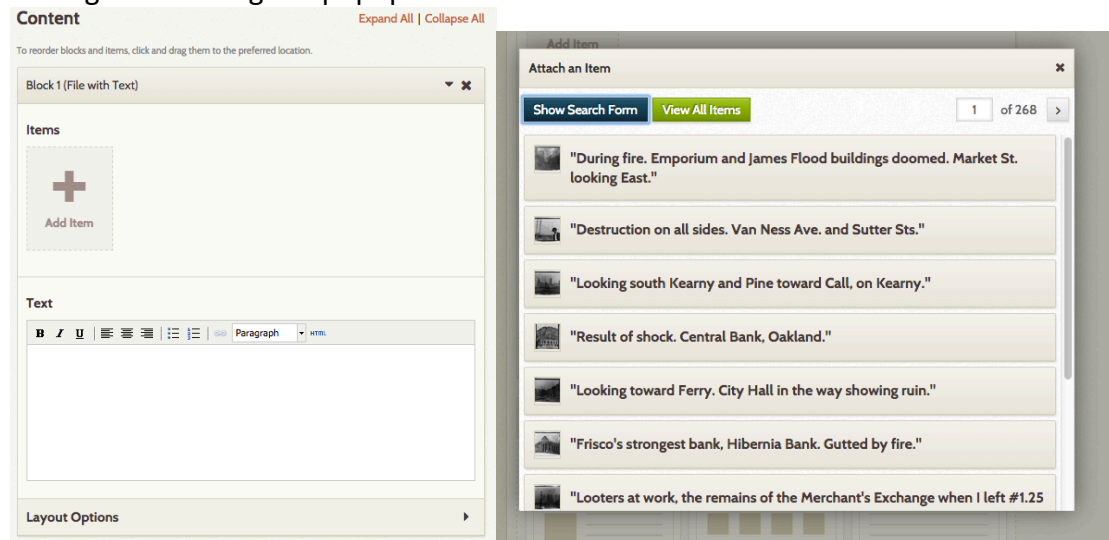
Content

Expand All | Collapse All

To reorder blocks and items, click and drag them to the preferred location.

Block 1 (File with Text)

Items

Add Item

Text

B I U Paragraph HTML

Layout Options

Add Item

Attach an Item

Show Search Form

View All Items

1 of 268

"During fire. Emporium and James Flood buildings doomed. Market St. looking East."

"Destruction on all sides. Van Ness Ave. and Sutter Sts."

"Looking south Kearny and Pine toward Call, on Kearny."

"Result of shock. Central Bank, Oakland."

"Looking toward Ferry. City Hall in the way showing ruin."

"Frisco's strongest bank, Hibernia Bank. Gutted by fire."

"Looters at work, the remains of the Merchant's Exchange when I left #1.25